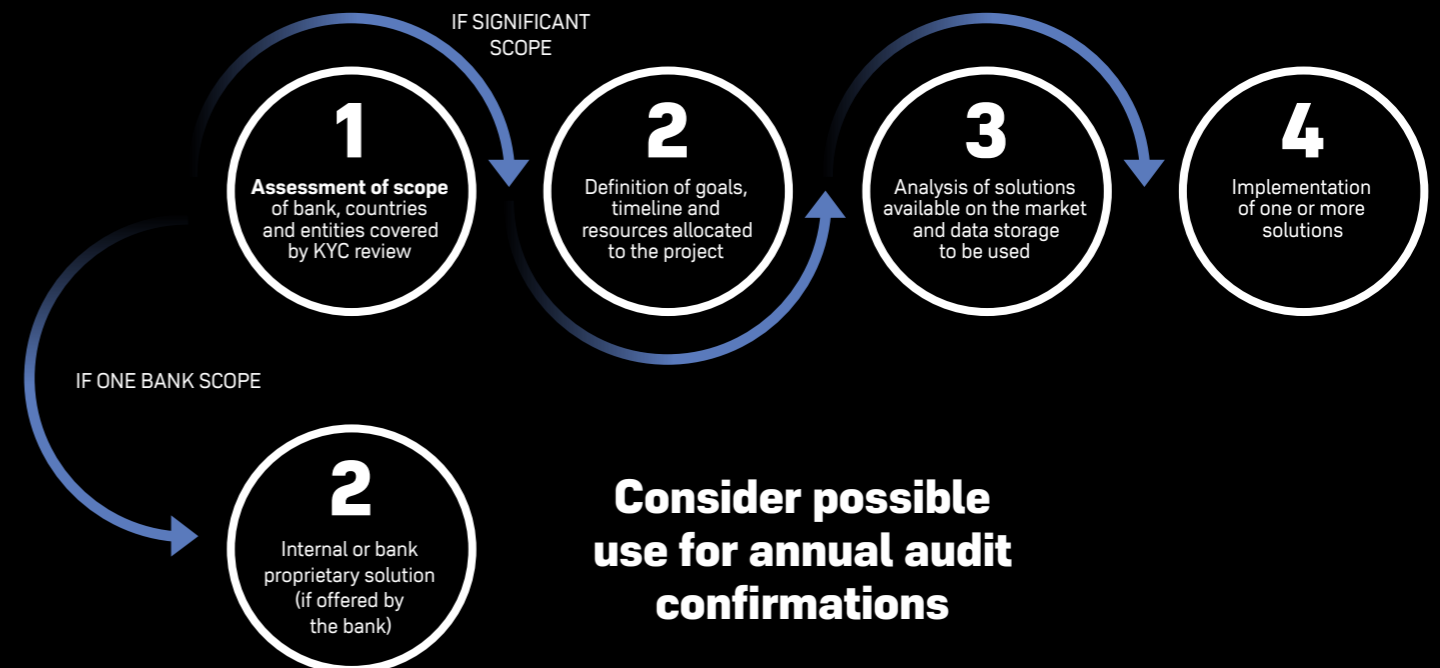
IF SIGNIFICANT SCOPE

1
**Assessment of scope** of bank, countries and entities covered by KYC review

2
Definition of goals, timeline and resources allocated to the project

3
Analysis of solutions available on the market and data storage to be used

4
Implementation of one or more solutions

IF ONE BANK SCOPE

2
Internal or bank proprietary solution (if offered by the bank)

Consider possible use for annual audit confirmations